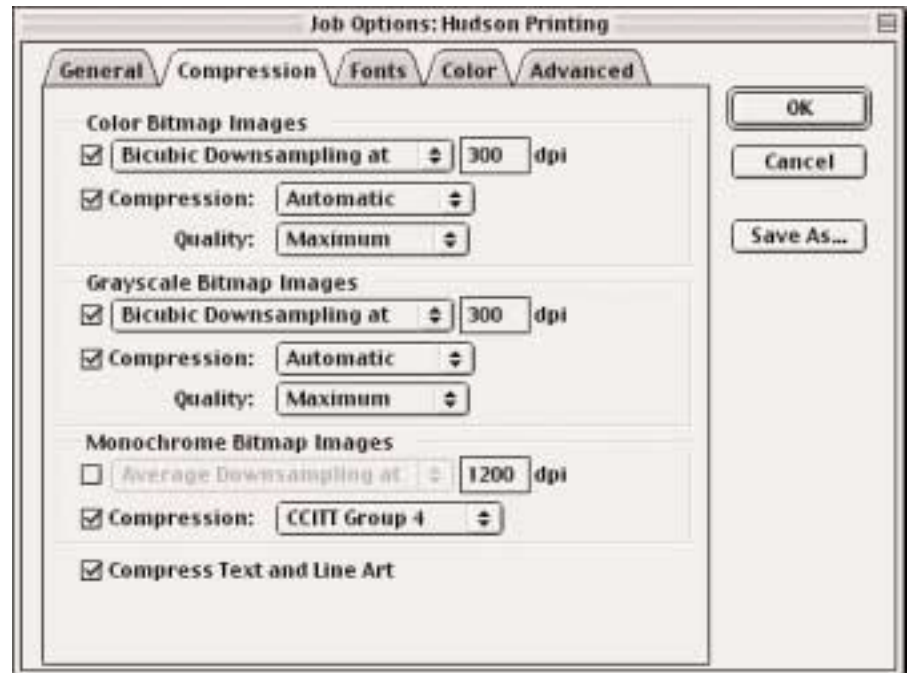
Job Options: Hudson Printing

General
Compression
Fonts
Color
Advanced

OK
Cancel
Save As...

Color Bitmap Images
☑ Bicubic Downsampling at ⬍ 300 dpi
☑ Compression: Automatic ⬍
Quality: Maximum ⬍

Grayscale Bitmap Images
☑ Bicubic Downsampling at ⬍ 300 dpi
☑ Compression: Automatic ⬍
Quality: Maximum ⬍

Monochrome Bitmap Images
☐ Average Downsampling at ⬍ 1200 dpi
☑ Compression: CCITT Group 4 ⬍

☑ Compress Text and Line Art